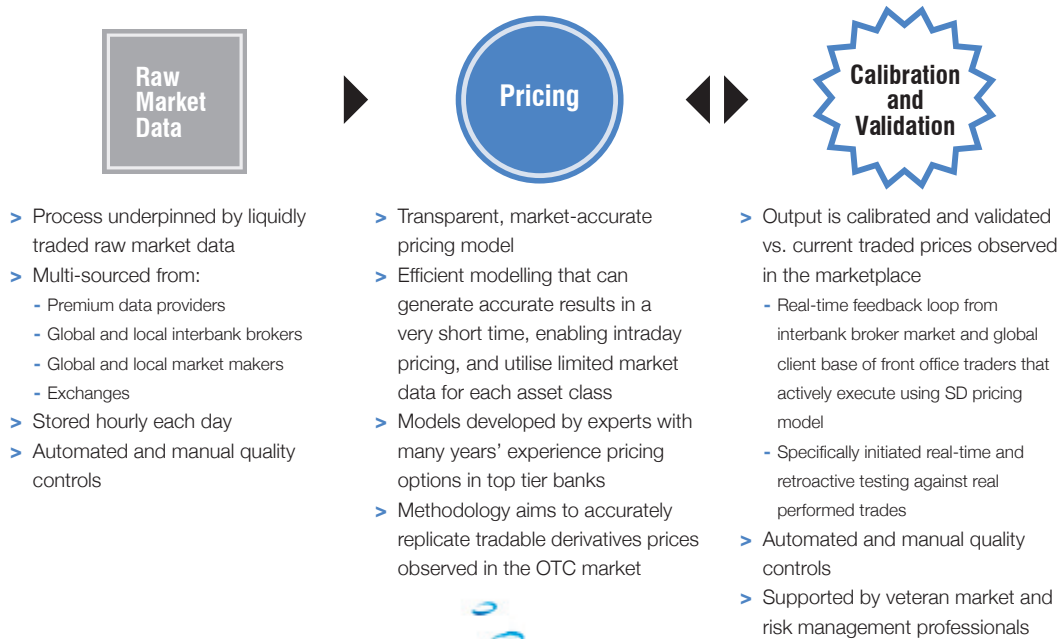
Raw Market Data

Pricing

Calibration and Validation

> Process underpinned by liquidly traded raw market data
> Multi-sourced from:
- Premium data providers
- Global and local interbank brokers
- Global and local market makers
- Exchanges
> Stored hourly each day
> Automated and manual quality controls

> Transparent, market-accurate pricing model
> Efficient modelling that can generate accurate results in a very short time, enabling intraday pricing, and utilise limited market data for each asset class
> Models developed by experts with many years' experience pricing options in top tier banks
> Methodology aims to accurately replicate tradable derivatives prices observed in the OTC market

> Output is calibrated and validated vs. current traded prices observed in the marketplace
- Real-time feedback loop from interbank broker market and global client base of front office traders that actively execute using SD pricing model
- Specifically initiated real-time and retroactive testing against real performed trades
> Automated and manual quality controls
> Supported by veteran market and risk management professionals